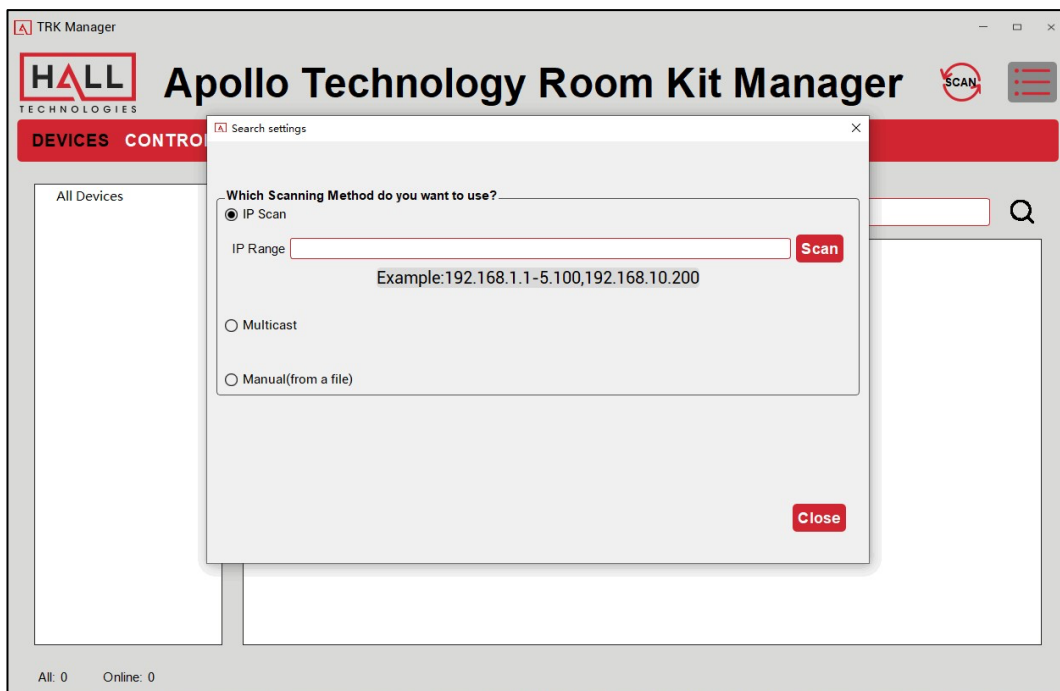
TRK Manager

HALL
TECHNOLOGIES

Apollo Technology Room Kit Manager

SCAN

DEVICES CONTRO

Search settings

Which Scanning Method do you want to use?

IP Scan

IP Range

Scan

Example:192.168.1.1-5.100,192.168.10.200

Multicast

Manual(from a file)

Close

All Devices

All: 0 Online: 0